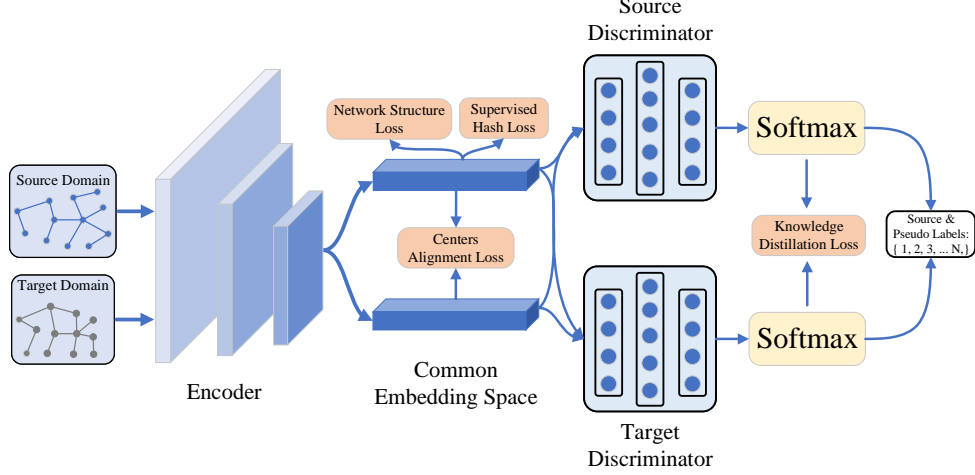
Source Discriminator

Network Structure Loss

Supervised Hash Loss

Softmax

Source Domain

Target Domain

Encoder

Centers Alignment Loss

Knowledge Distillation Loss

Source & Pseudo Labels: { 1, 2, 3, ... N,}

Softmax

Common Embedding Space

Target Discriminator